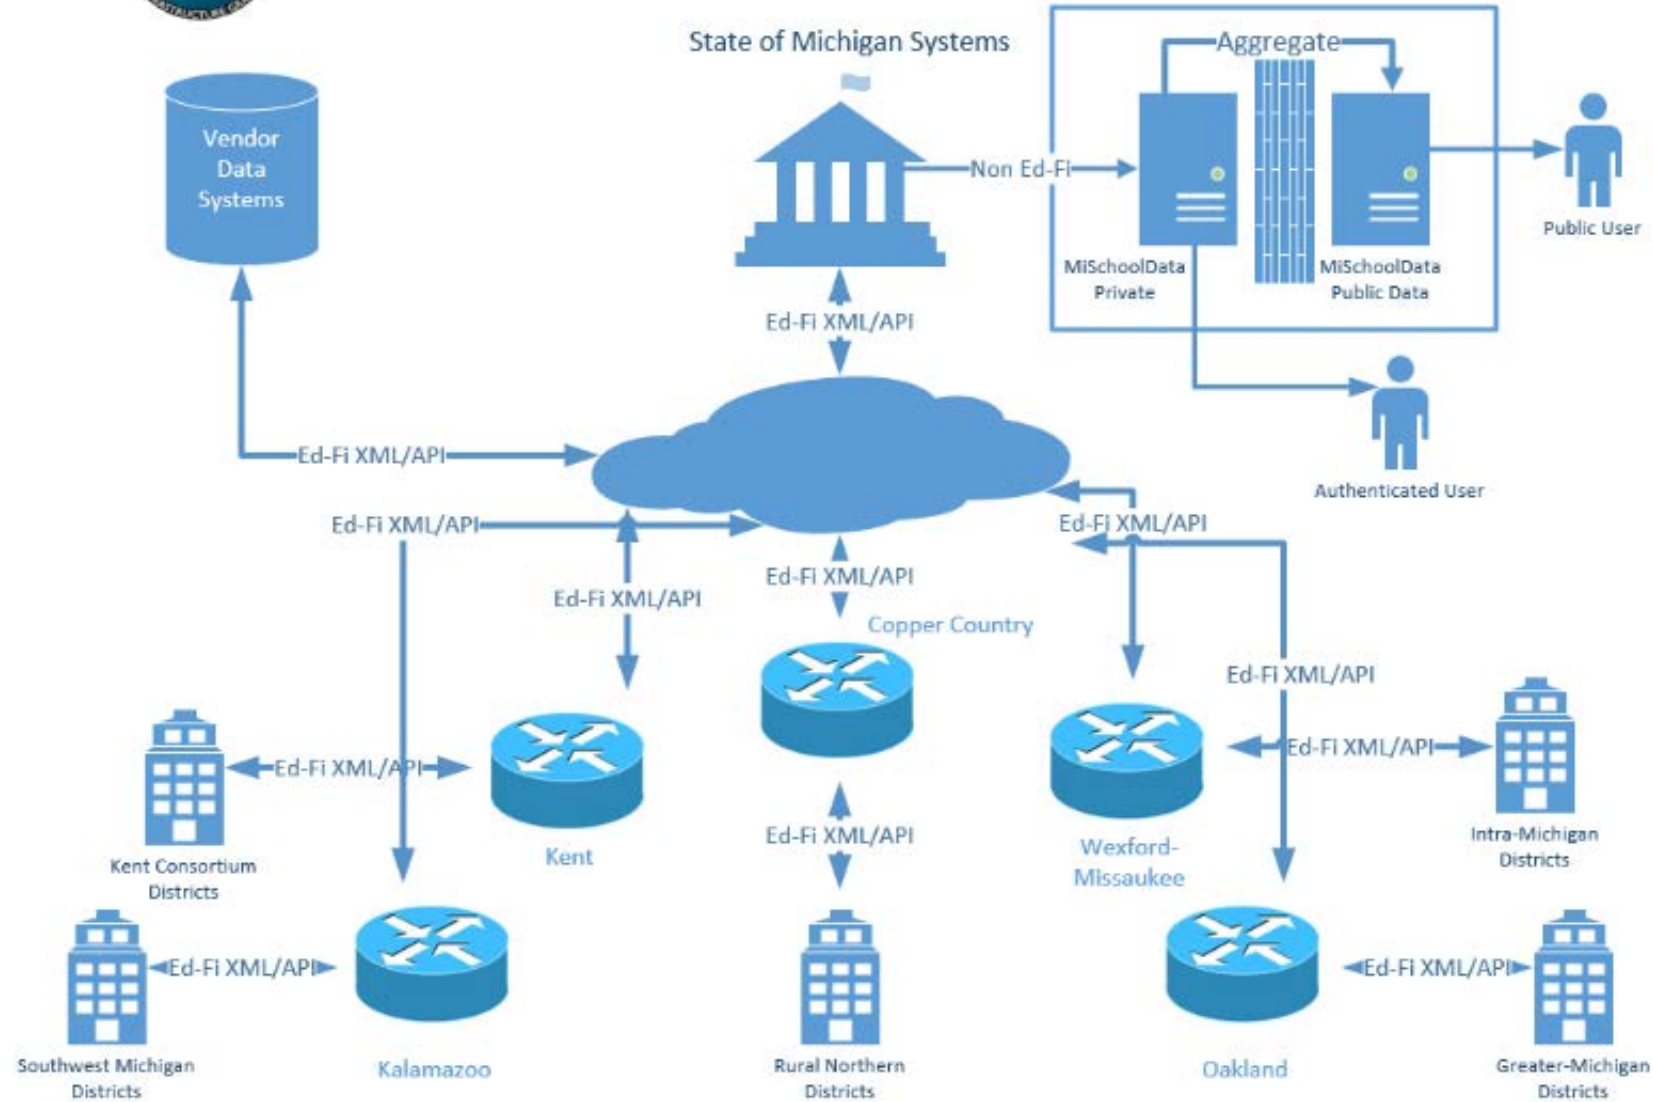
State of Michigan Systems

Aggregate

Vendor Data Systems

Non Ed-Fi

MiSchoolData Private

MiSchoolData Public Data

Public User

Ed-Fi XML/API

Authenticated User

Ed-Fi XML/API

Ed-Fi XML/API

Ed-Fi XML/API

Ed-Fi XML/API

Ed-Fi XML/API

Copper Country

Ed-Fi XML/API

Ed-Fi XML/API

Ed-Fi XML/API

Kent Consortium Districts

Kent

Ed-Fi XML/API

Wexford-Missaukee

Intra-Michigan Districts

Ed-Fi XML/API

Ed-Fi XML/API

Southwest Michigan Districts

Kalamazoo

Rural Northern Districts

Oakland

Greater-Michigan Districts